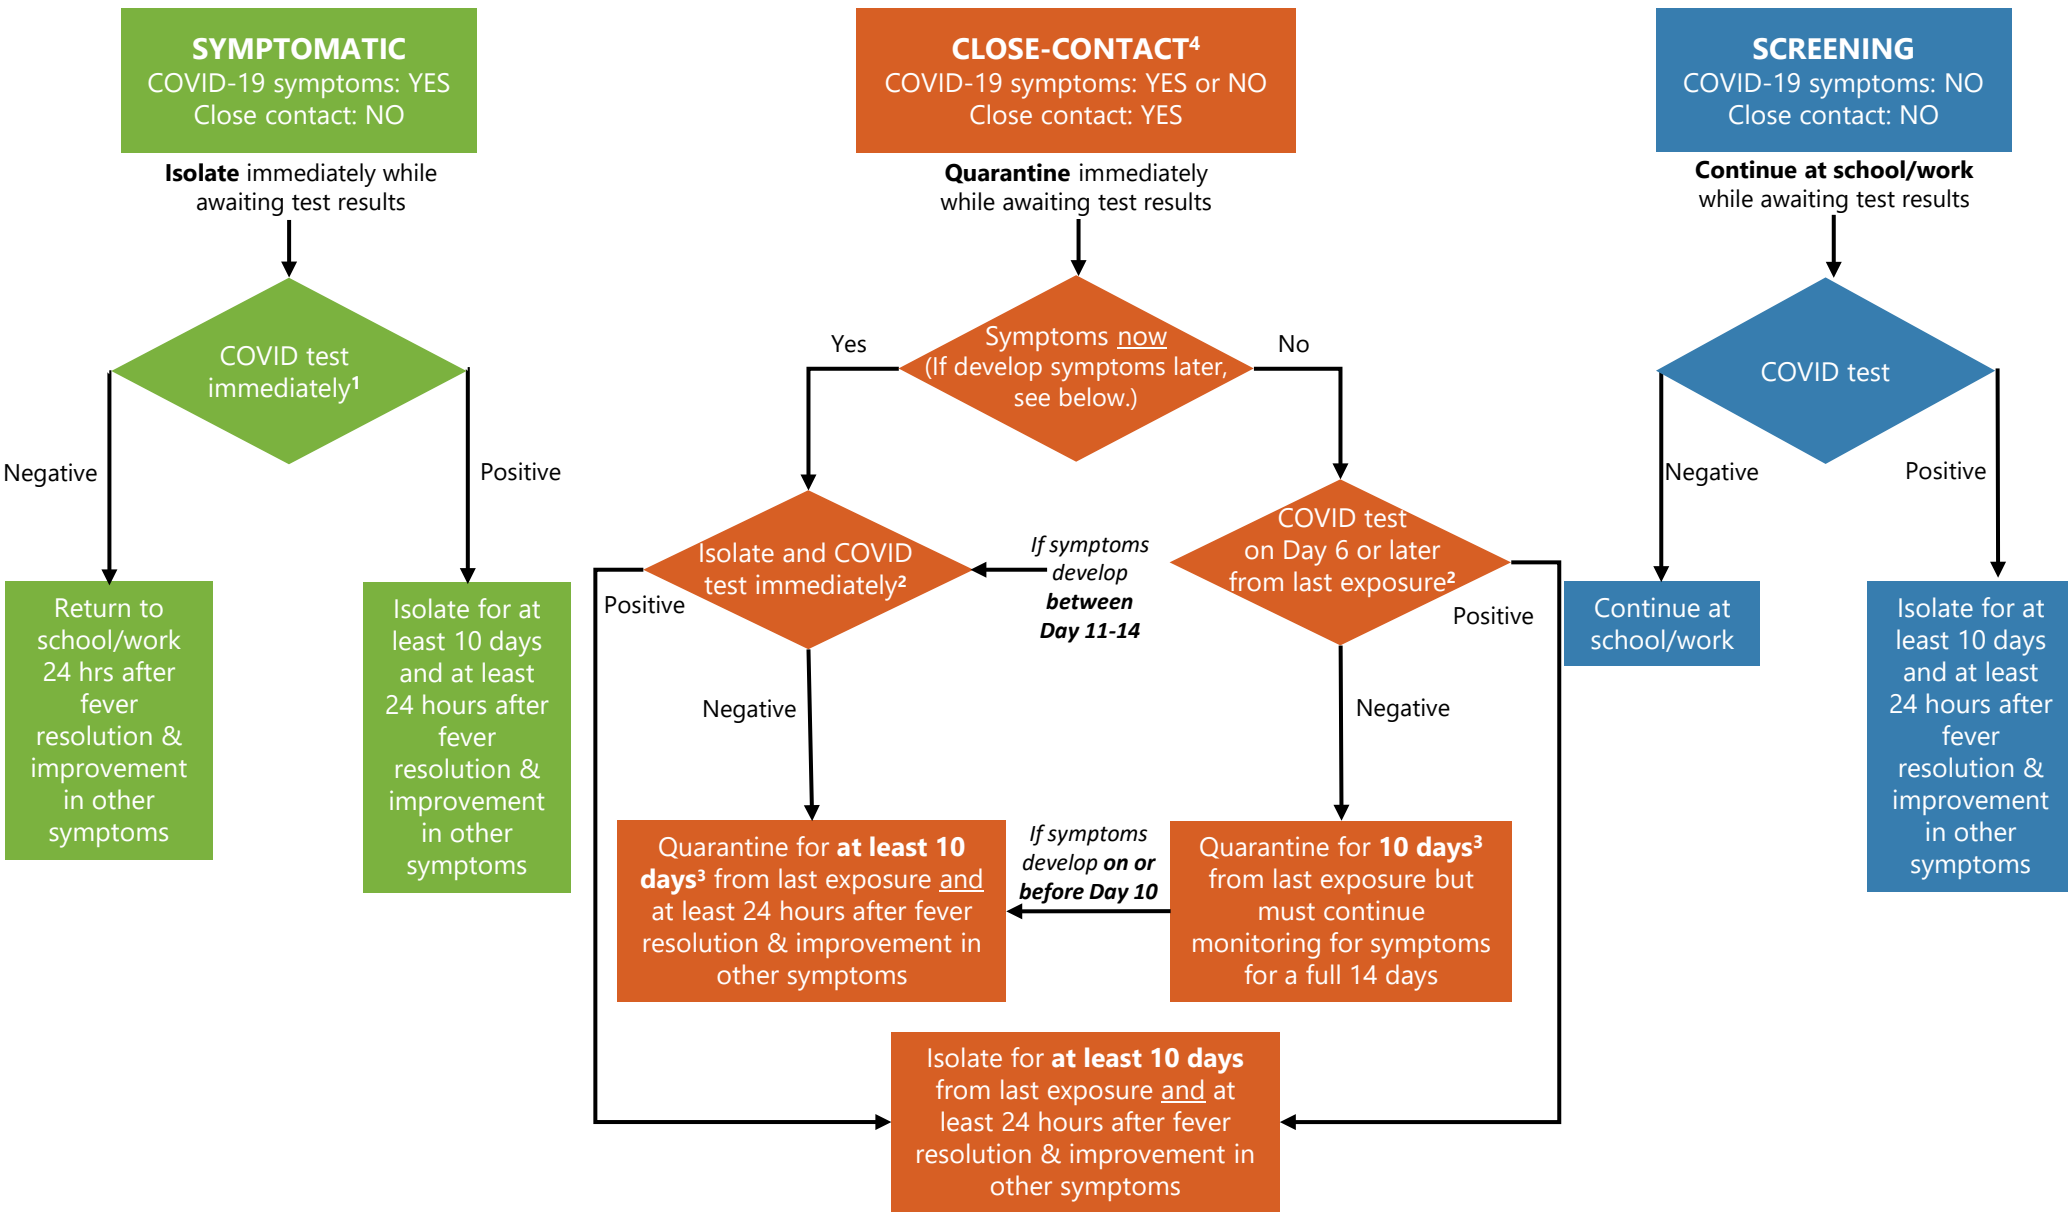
SYMPTOMATIC
COVID-19 symptoms: YES
Close contact: NO

Isolate immediately while awaiting test results

COVID test immediately$^1$

Negative

Positive

Return to school/work 24 hrs after fever resolution & improvement in other symptoms

Isolate for at least 10 days and at least 24 hours after fever resolution & improvement in other symptoms

CLOSE-CONTACT$^4$
COVID-19 symptoms: YES or NO
Close contact: YES

Quarantine immediately while awaiting test results

Yes

Symptoms now (If develop symptoms later, see below.)

No

Isolate and COVID test immediately$^2$

If symptoms develop between Day 11-14

COVID test on Day 6 or later from last exposure$^2$

Positive

Positive

Negative

Negative

Quarantine for at least 10 days$^3$ from last exposure and at least 24 hours after fever resolution & improvement in other symptoms

If symptoms develop on or before Day 10

Quarantine for 10 days$^3$ from last exposure but must continue monitoring for symptoms for a full 14 days

Isolate for at least 10 days from last exposure and at least 24 hours after fever resolution & improvement in other symptoms

SCREENING
COVID-19 symptoms: NO
Close contact: NO

Continue at school/work while awaiting test results

COVID test

Negative

Positive

Continue at school/work

Isolate for at least 10 days and at least 24 hours after fever resolution & improvement in other symptoms